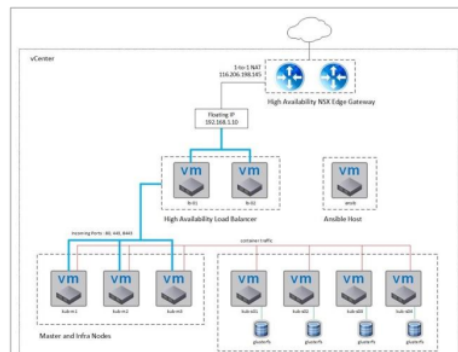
vCenter

1-to-1 NAT
116.206.198.145

High Availability NSX Edge Gateway

Floating IP
192.168.1.10

vm
lb-01

vm
lb-02

High Availability Load Balancer

vm
ansib

Ansible Host

Incoming Ports: 80, 443, 8443

container traffic

vm
kub-m1

vm
kub-m2

vm
kub-m3

vm
kub-n01

vm
kub-n02

vm
kub-n03

vm
kub-n04

glusterfs

glusterfs

glusterfs

glusterfs

Master and Infra Nodes